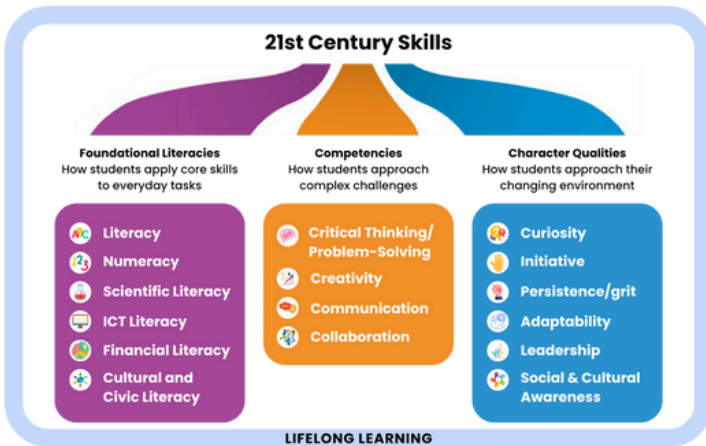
21st Century Skills

Foundational Literacies
How students apply core skills to everyday tasks

Literacy
Numeracy
Scientific Literacy
ICT Literacy
Financial Literacy
Cultural and Civic Literacy

Competencies
How students approach complex challenges

Critical Thinking/ Problem-Solving
Creativity
Communication
Collaboration

Character Qualities
How students approach their changing environment

Curiosity
Initiative
Persistence/grit
Adaptability
Leadership
Social & Cultural Awareness

LIFELONG LEARNING